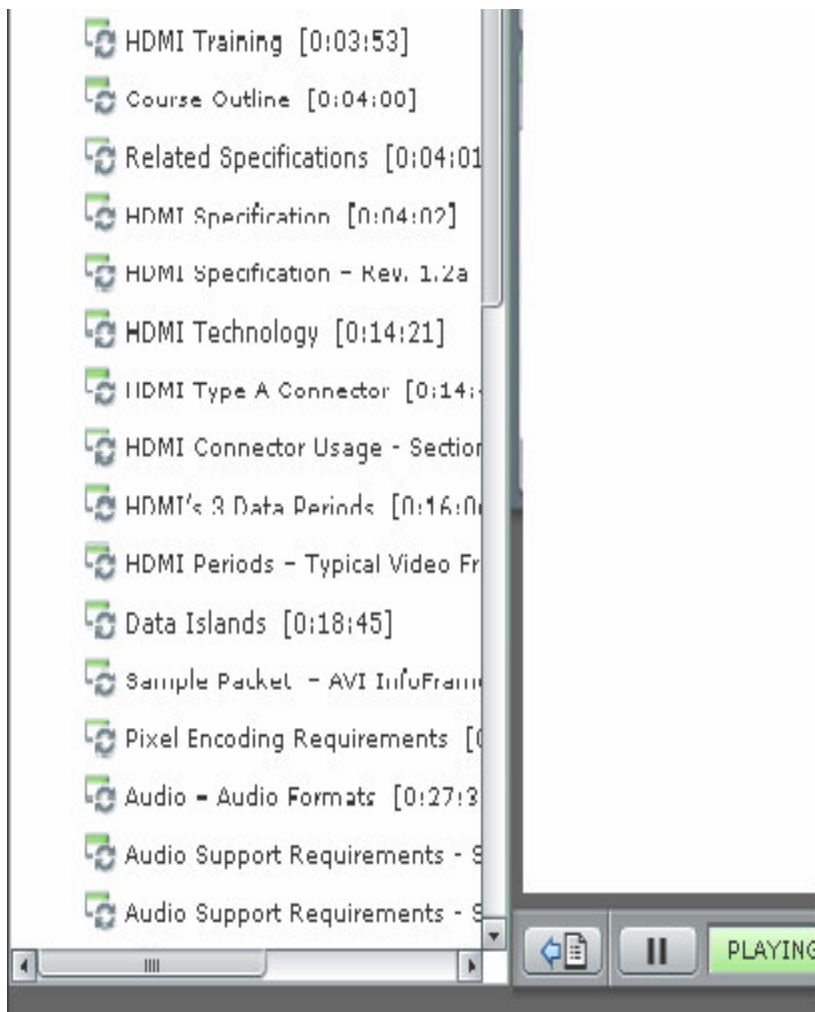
HDMI Training [0:03:53]

Course Outline [0:04:00]

Related Specifications [0:04:01

HDMI Specification [0:04:02]

HDMI Specification - Rev. 1.2a

HDMI Technology [0:14:21]

HDMI Type A Connector [0:14:

HDMI Connector Usage - Sectior

HDMI's 3 Data Periods [0:16:0

HDMI Periods - Typical Video Fr

Data Islands [0:18:45]

Sample Packet - AVI InfoFram

Pixel Encoding Requirements [

Audio - Audio Formats [0:27:3

Audio Support Requirements - S

Audio Support Requirements - S

PLAYING